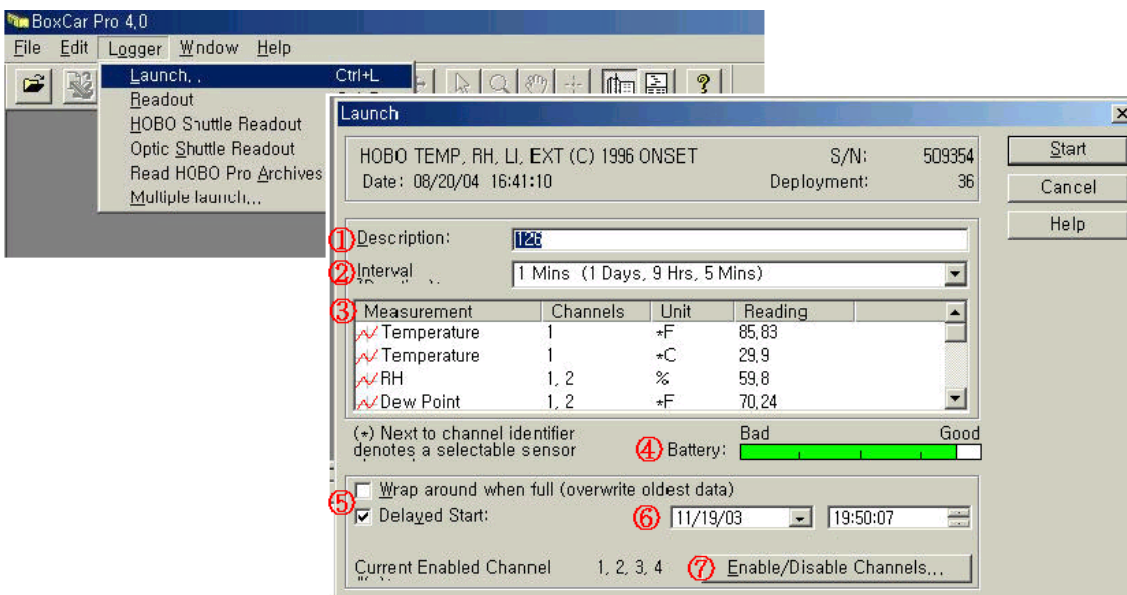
BoxCar Pro 4.0
File Edit Logger Wndow Help
Launch.. Ctrl+L
Readout
HOBO Shuttle Readout
Optic Shuttle Readout
Read HOBO Pro Archives
Multiple launch...

Launch
HOBO TEMP, RH, LI, EXT (C) 1996 ONSET S/N: 509354
Date: 08/20/04 16:41:10 Deployment: 36
Start
Cancel
Help
① Description: 126
② Interval 1 Mins (1 Days, 9 Hrs, 5 Mins)
③
| Measurement | Channels | Unit | Reading |
|---|---|---|---|
| Temperature | 1 | *F | 85.83 |
| Temperature | 1 | *C | 29.9 |
| RH | 1, 2 | % | 59.8 |
| Dew Point | 1, 2 | *F | 70.24 |

(*) Next to channel identifier denotes a selectable sensor
④ Battery: Bad Good
⑤ Wrap around when full (overwrite oldest data)
Delayed Start: ⑥ 11/19/03 19:50:07
Current Enabled Channel 1, 2, 3, 4 ⑦ Enable/Disable Channels...